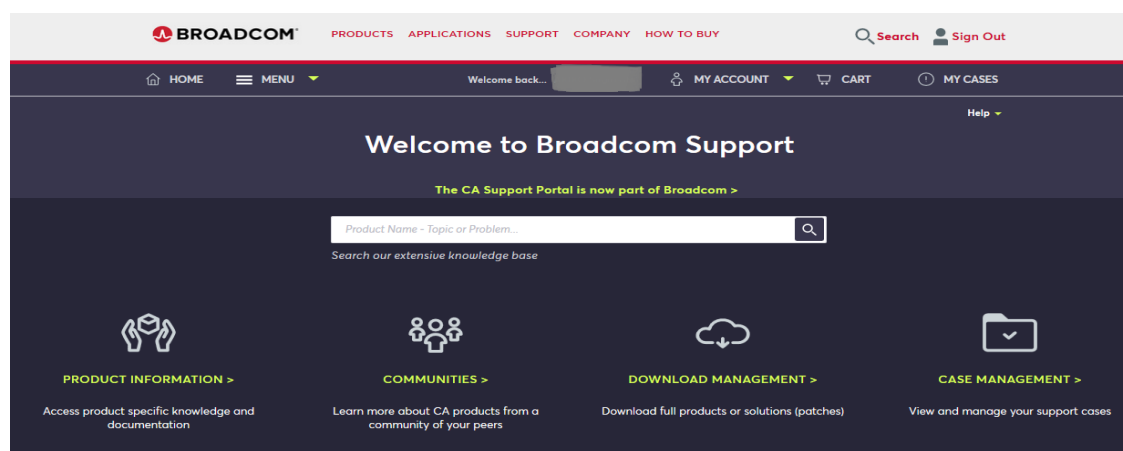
BROADCOM PRODUCTS APPLICATIONS SUPPORT COMPANY HOW TO BUY Search Sign Out

HOME MENU Welcome back... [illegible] MY ACCOUNT CART MY CASES

Help

Welcome to Broadcom Support

The CA Support Portal is now part of Broadcom >

Product Name - Topic or Problem...

Search our extensive knowledge base

PRODUCT INFORMATION >

Access product specific knowledge and documentation

COMMUNITIES >

Learn more about CA products from a community of your peers

DOWNLOAD MANAGEMENT >

Download full products or solutions (patches)

CASE MANAGEMENT >

View and manage your support cases